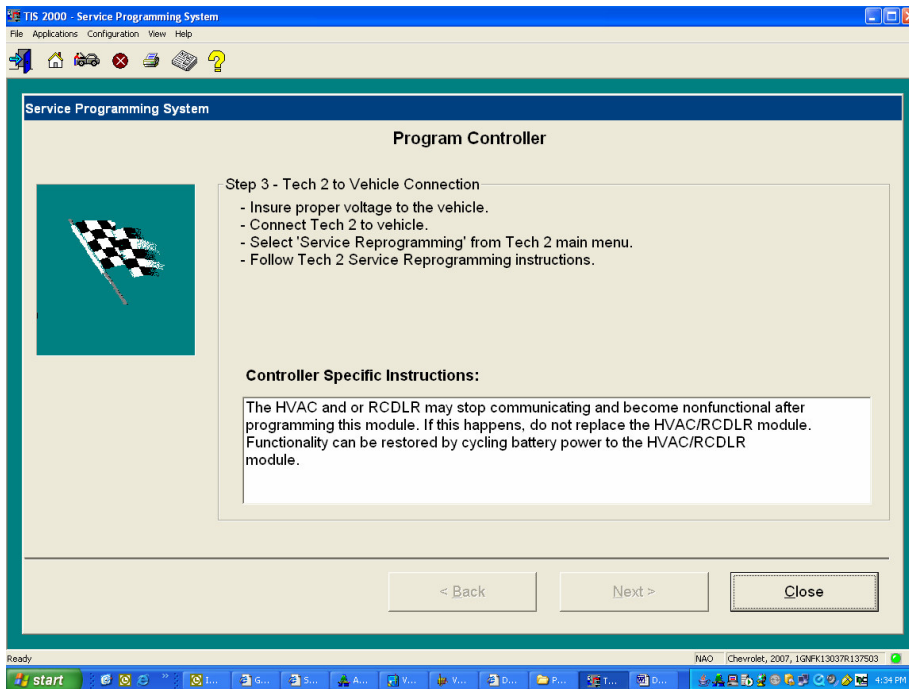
TIS 2000 - Service Programming System

File Applications Configuration View Help

Service Programming System

Program Controller

Step 3 - Tech 2 to Vehicle Connection

- Insure proper voltage to the vehicle.
- Connect Tech 2 to vehicle.
- Select 'Service Reprogramming' from Tech 2 main menu.
- Follow Tech 2 Service Reprogramming instructions.

Controller Specific Instructions:

The HVAC and or RCDLR may stop communicating and become nonfunctional after programming this module. If this happens, do not replace the HVAC/RCDLR module. Functionality can be restored by cycling battery power to the HVAC/RCDLR module.

< Back

Next >

Close

Ready

NAO Chevrolet, 2007, 1GNFK13037R137503

start

I...

G...

S...

A...

V...

V...

D...

P...

T...

D...

4:34 PM